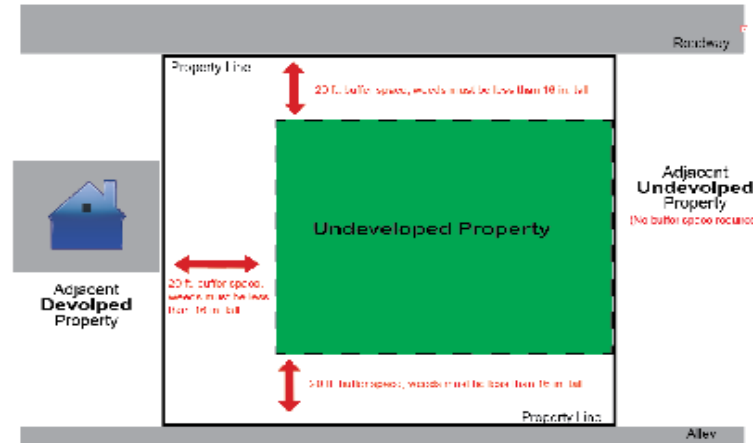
Roadway

Property Line

20 ft. buffer space, weeds must be less than 18 in. tall

Undeveloped Property

Adjacent Undevolped Property

(No buffer space required)

Adjacent Devolped Property

20 ft. buffer space, weeds must be less than 18 in. tall

5 ft. buffer space, weeds must be less than 18 in. tall

Property Line

Alley